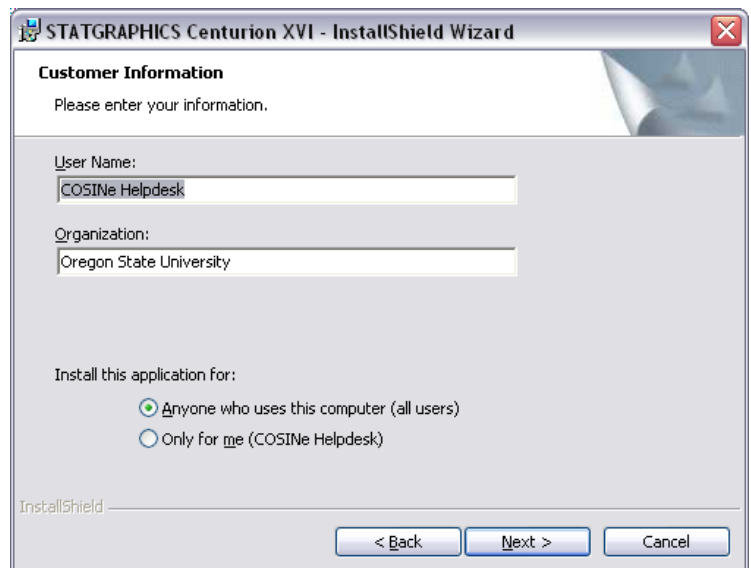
STATGRAPHICS Centurion XVI - InstallShield Wizard

Customer Information

Please enter your information.

User Name:

COSINe Helpdesk

Organization:

Oregon State University

Install this application for:

Anyone who uses this computer (all users)

Only for me (COSINe Helpdesk)

InstallShield

< Back

Next >

Cancel